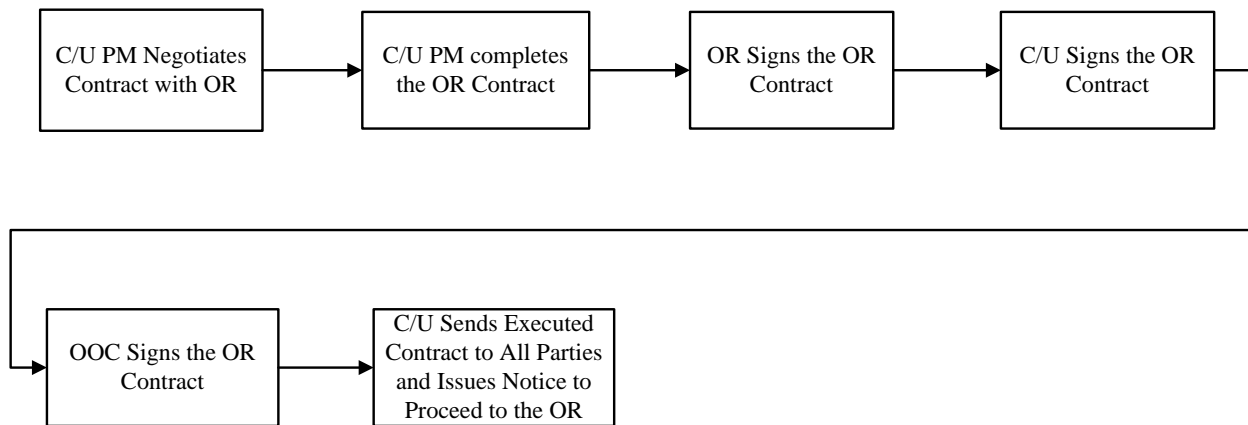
C/U PM Negotiates Contract with OR

C/U PM completes the OR Contract

OR Signs the OR Contract

C/U Signs the OR Contract

OOC Signs the OR Contract

C/U Sends Executed Contract to All Parties and Issues Notice to Proceed to the OR